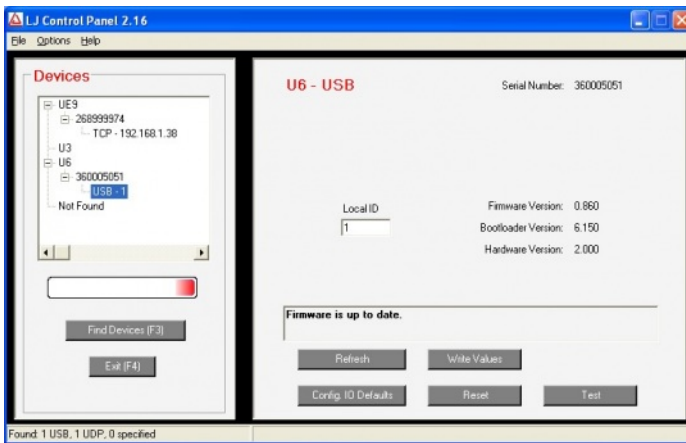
LJ Control Panel 2.16

File Options Help

Devices

UE9
268999974
TCP - 192.168.1.38
U3
U6
360005051
USB - 1
Not Found

Find Devices (F3)

Exit (F4)

U6 - USB

Serial Number: 360005051

Local ID
1

Firmware Version: 0.860
Bootloader Version: 6.150
Hardware Version: 2.000

Firmware is up to date.

Refresh
Write Values
Config. IO Defaults
Reset
Test

Found: 1 USB, 1 UDP, 0 specified